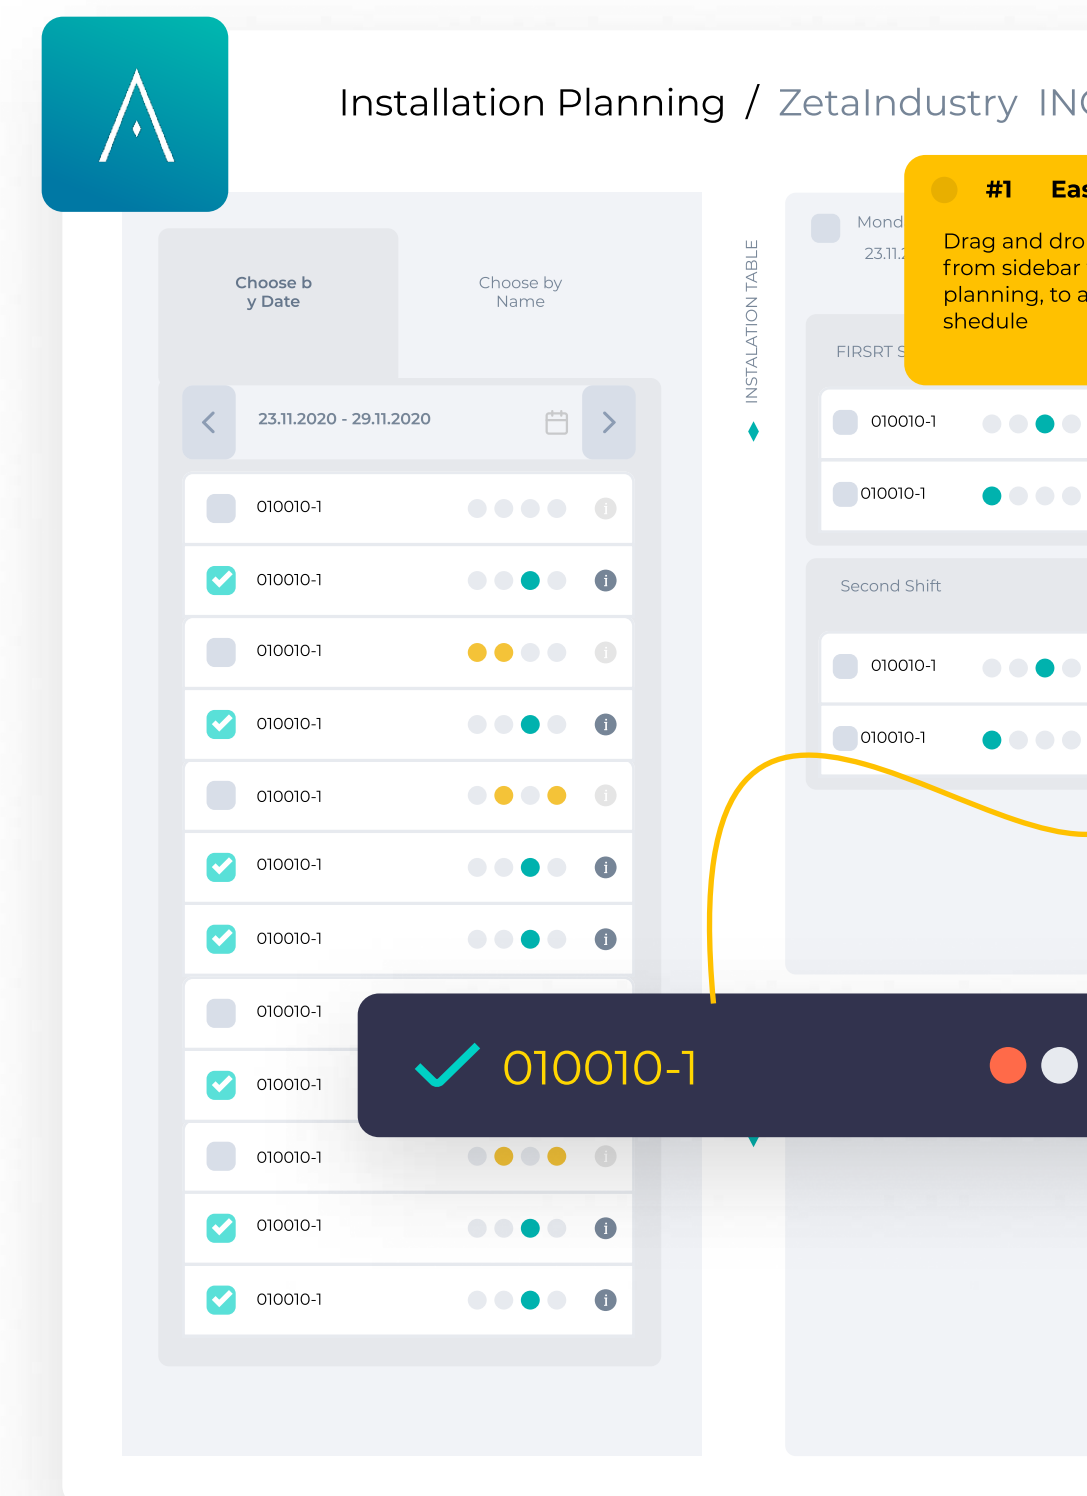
Installation Planning / ZetaIndustry INC

Choose by Date

Choose by Name

23.11.2020 - 29.11.2020

010010-1
010010-1
010010-1
010010-1
010010-1
010010-1
010010-1
010010-1
010010-1
010010-1
010010-1
010010-1

INSTALATION TABLE

Mond
23.11.2

#1 Eas
Drag and dro from sidebar planning, to a shedule

FIRSRT S

010010-1
010010-1

Second Shift

010010-1
010010-1

010010-1